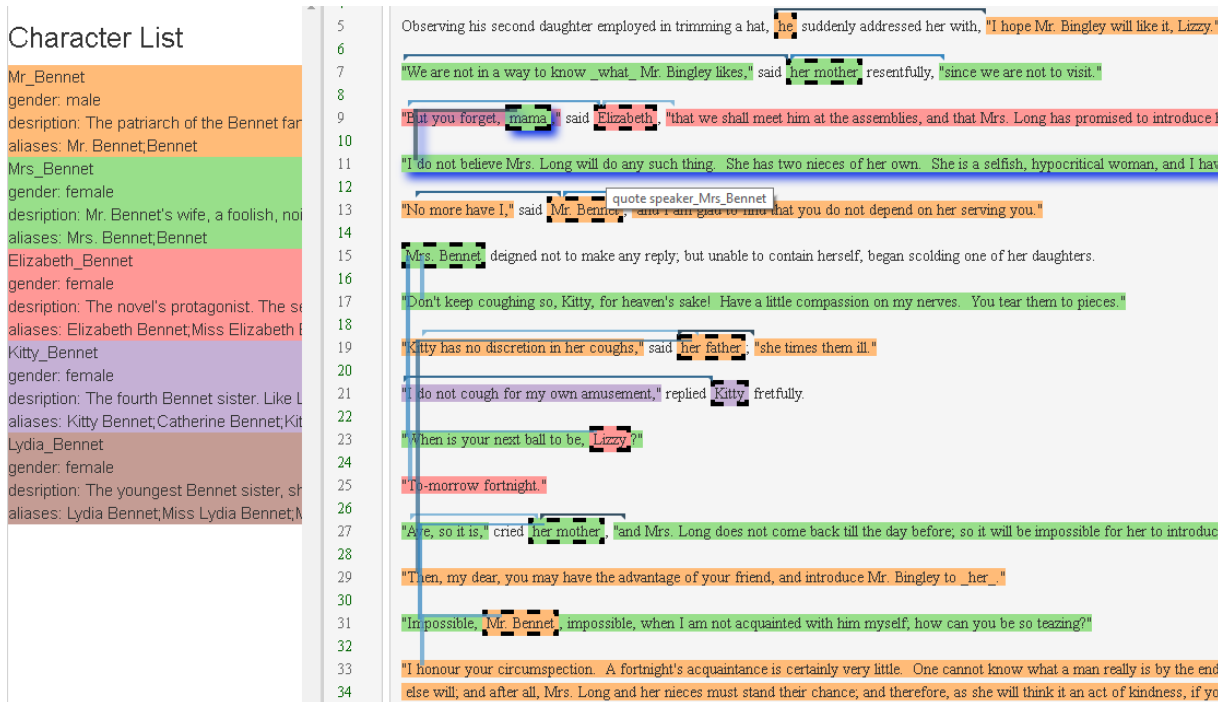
Character List

Mr_Bennet
gender: male
desription: The patriarch of the Bennet fan
aliases: Mr. Bennet;Bennet

Mrs_Bennet
gender: female
desription: Mr. Bennet's wife, a foolish, noi
aliases: Mrs. Bennet;Bennet

Elizabeth_Bennet
gender: female
desription: The novel's protagonist. The se
aliases: Elizabeth Bennet;Miss Elizabeth B

Kitty_Bennet
gender: female
desription: The fourth Bennet sister. Like L
aliases: Kitty Bennet;Catherine Bennet;Kit

Lydia_Bennet
gender: female
desription: The youngest Bennet sister, sh
aliases: Lydia Bennet;Miss Lydia Bennet;M

5 Observing his second daughter employed in trimming a hat, he suddenly addressed her with, "I hope Mr. Bingley will like it, Lizzy."
6
7 "We are not in a way to know _what_ Mr. Bingley likes," said her mother resentfully, "since we are not to visit."
8
9 "But you forget, mama," said Elizabeth, "that we shall meet him at the assemblies, and that Mrs. Long has promised to introduce
10
11 "I do not believe Mrs. Long will do any such thing. She has two nieces of her own. She is a selfish, hypocritical woman, and I hav
12
13 "No more have I," said Mr. Bennet; "and I am glad to find that you do not depend on her serving you."
quote speaker_Mrs_Bennet
14
15 Mrs. Bennet deigned not to make any reply; but unable to contain herself, began scolding one of her daughters.
16
17 "Don't keep coughing so, Kitty, for heaven's sake! Have a little compassion on my nerves. You tear them to pieces."
18
19 "Kitty has no discretion in her coughs," said her father; "she times them ill."
20
21 "I do not cough for my own amusement," replied Kitty fretfully.
22
23 "When is your next ball to be, Lizzy?"
24
25 "To-morrow fortnight."
26
27 "Aye, so it is," cried her mother, "and Mrs. Long does not come back till the day before; so it will be impossible for her to introduc
28
29 "Then, my dear, you may have the advantage of your friend, and introduce Mr. Bingley to _her_."
30
31 "Impossible, Mr. Bennet, impossible, when I am not acquainted with him myself; how can you be so teazing?"
32
33 "I honour your circumspection. A fortnight's acquaintance is certainly very little. One cannot know what a man really is by the end
34 else will; and after all, Mrs. Long and her nieces must stand their chance; and therefore, as she will think it an act of kindness, if yo